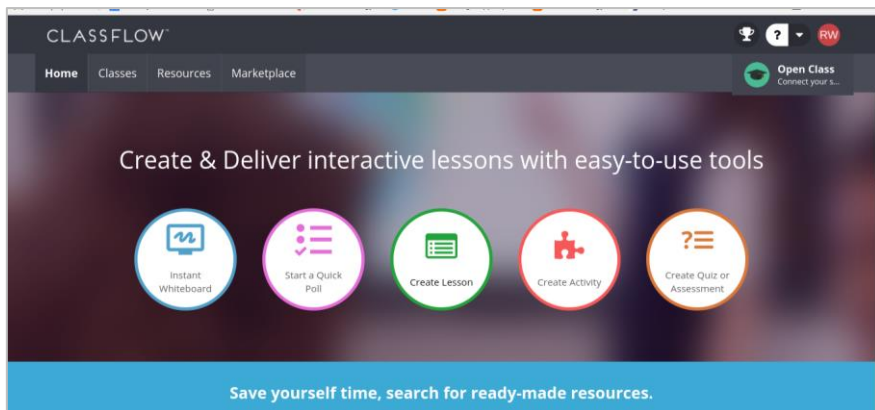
CLASSFLOW

? RW

Home Classes Resources Marketplace

Open Class
Connect your s...

Create & Deliver interactive lessons with easy-to-use tools

Instant Whiteboard

Start a Quick Poll

Create Lesson

Create Activity

Create Quiz or Assessment

Save yourself time, search for ready-made resources.